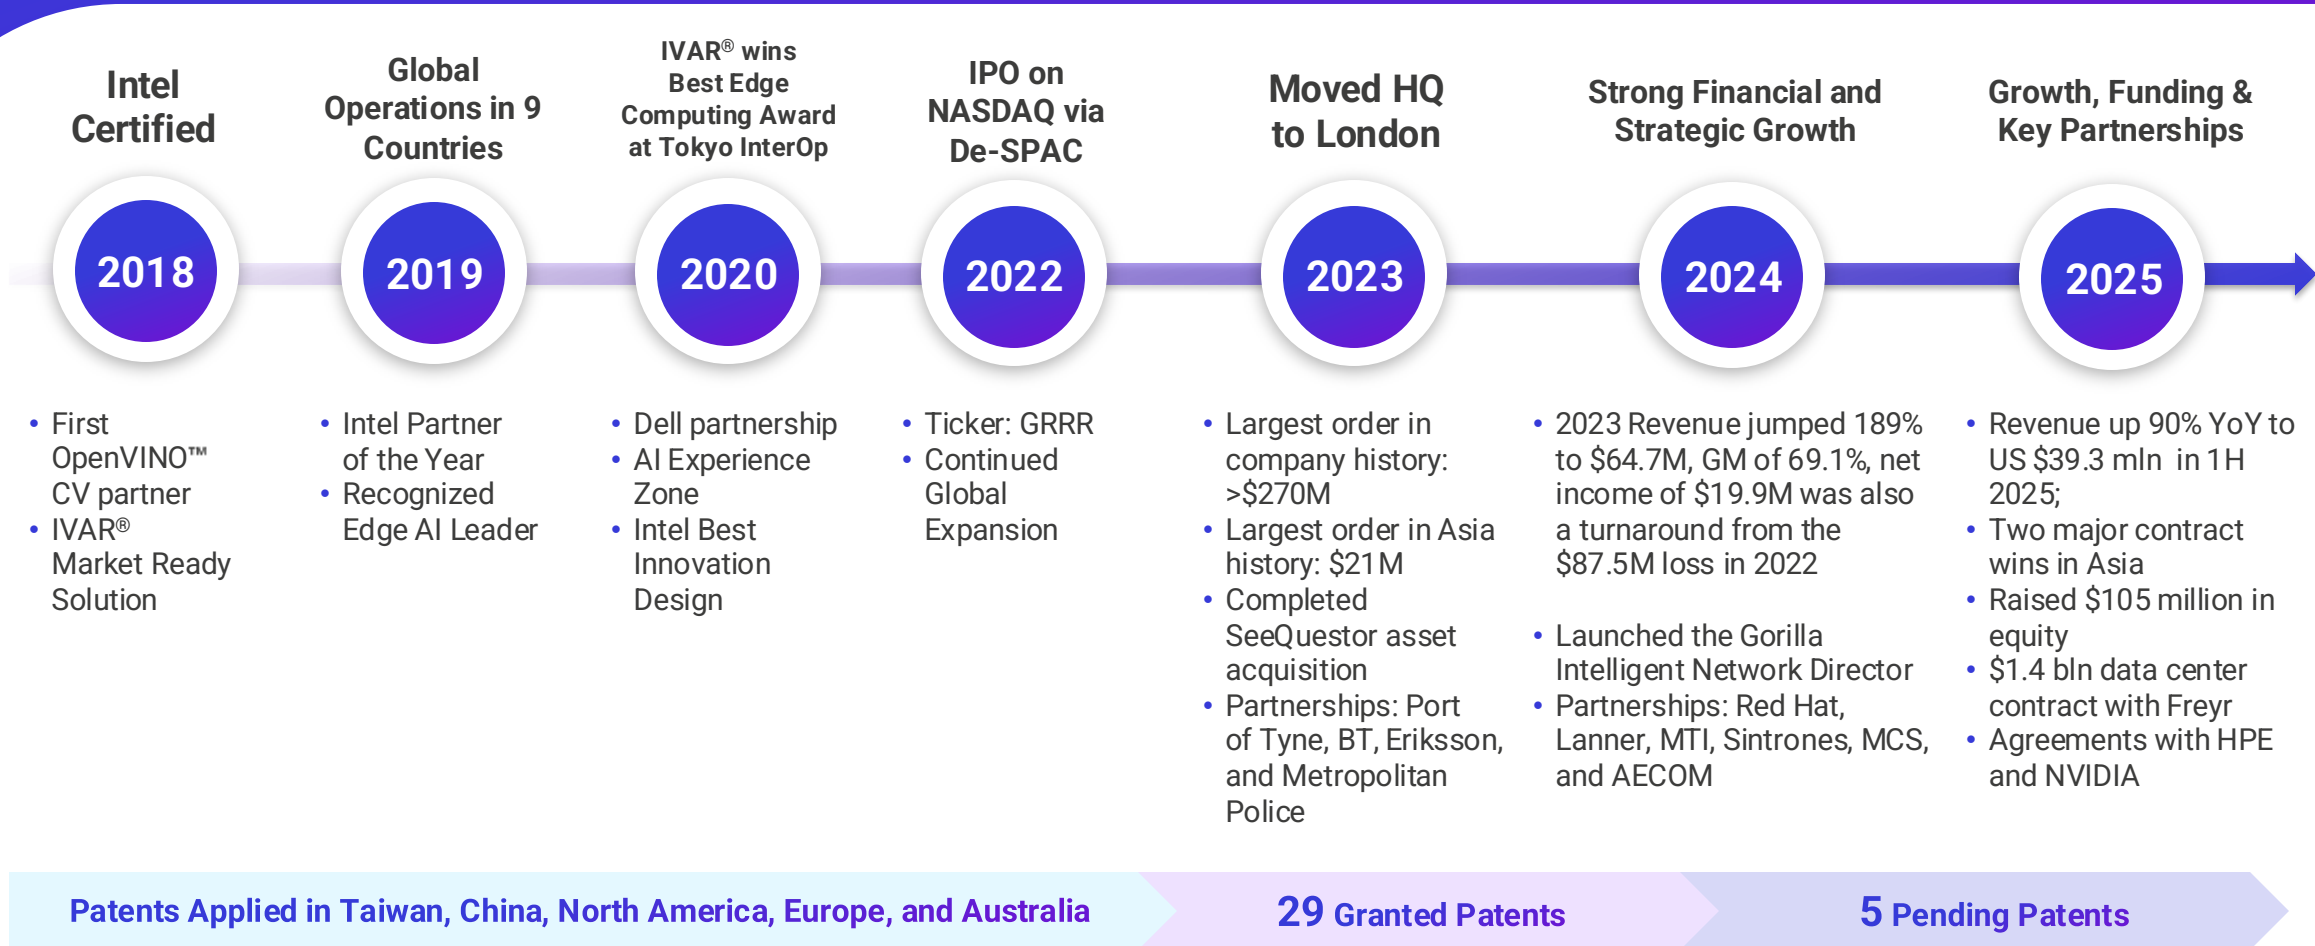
Intel Certified

2018

- First OpenVINO™ CV partner
- IVAR® Market Ready Solution

Global Operations in 9 Countries

2019

- Intel Partner of the Year
- Recognized Edge AI Leader

IVAR® wins Best Edge Computing Award at Tokyo InterOp

2020

- Dell partnership
- AI Experience Zone
- Intel Best Innovation Design

IPO on NASDAQ via De-SPAC

2022

- Ticker: GRRR
- Continued Global Expansion

Moved HQ to London

2023

- Largest order in company history: >$270M
- Largest order in Asia history: $21M
- Completed SeeQuestor asset acquisition
- Partnerships: Port of Tyne, BT, Eriksson, and Metropolitan Police

Strong Financial and Strategic Growth

2024

- 2023 Revenue jumped 189% to $64.7M, GM of 69.1%, net income of $19.9M was also a turnaround from the $87.5M loss in 2022
- Launched the Gorilla Intelligent Network Director
- Partnerships: Red Hat, Lanner, MTI, Sintrones, MCS, and AECOM

Growth, Funding & Key Partnerships

2025

- Revenue up 90% YoY to US $39.3 mln in 1H 2025;
- Two major contract wins in Asia
- Raised $105 million in equity
- $1.4 bln data center contract with Freyr
- Agreements with HPE and NVIDIA

Patents Applied in Taiwan, China, North America, Europe, and Australia

29 Granted Patents

5 Pending Patents